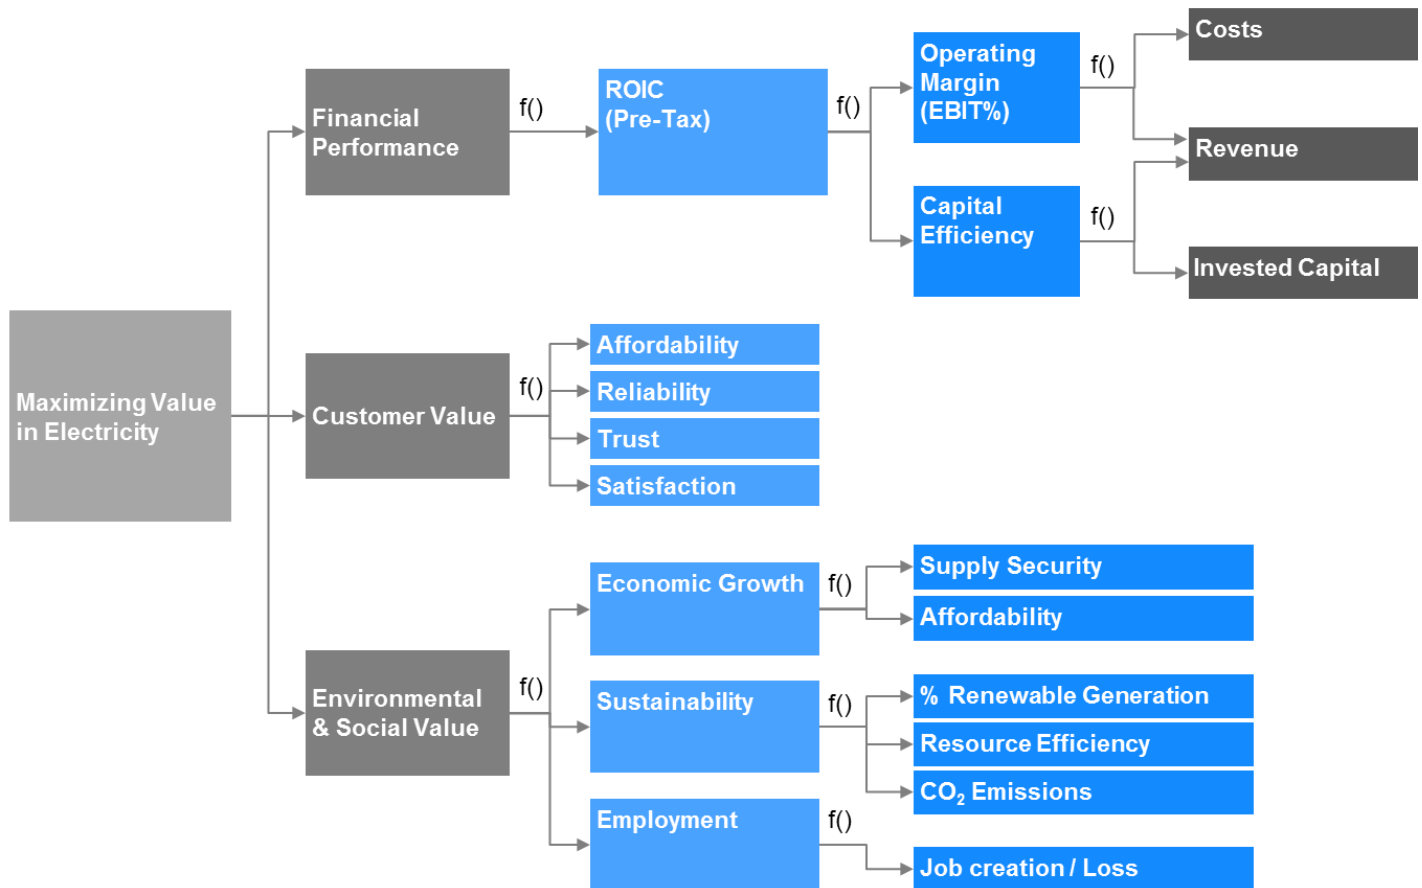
Maximizing Value in Electricity

Financial Performance

f()

ROIC (Pre-Tax)

f()

Operating Margin (EBIT%)

f()

Costs

Revenue

Capital Efficiency

f()

Invested Capital

Customer Value

f()

Affordability

Reliability

Trust

Satisfaction

Environmental & Social Value

f()

Economic Growth

f()

Supply Security

Affordability

Sustainability

f()

% Renewable Generation

Resource Efficiency

$CO_2$ Emissions

Employment

f()

Job creation / Loss